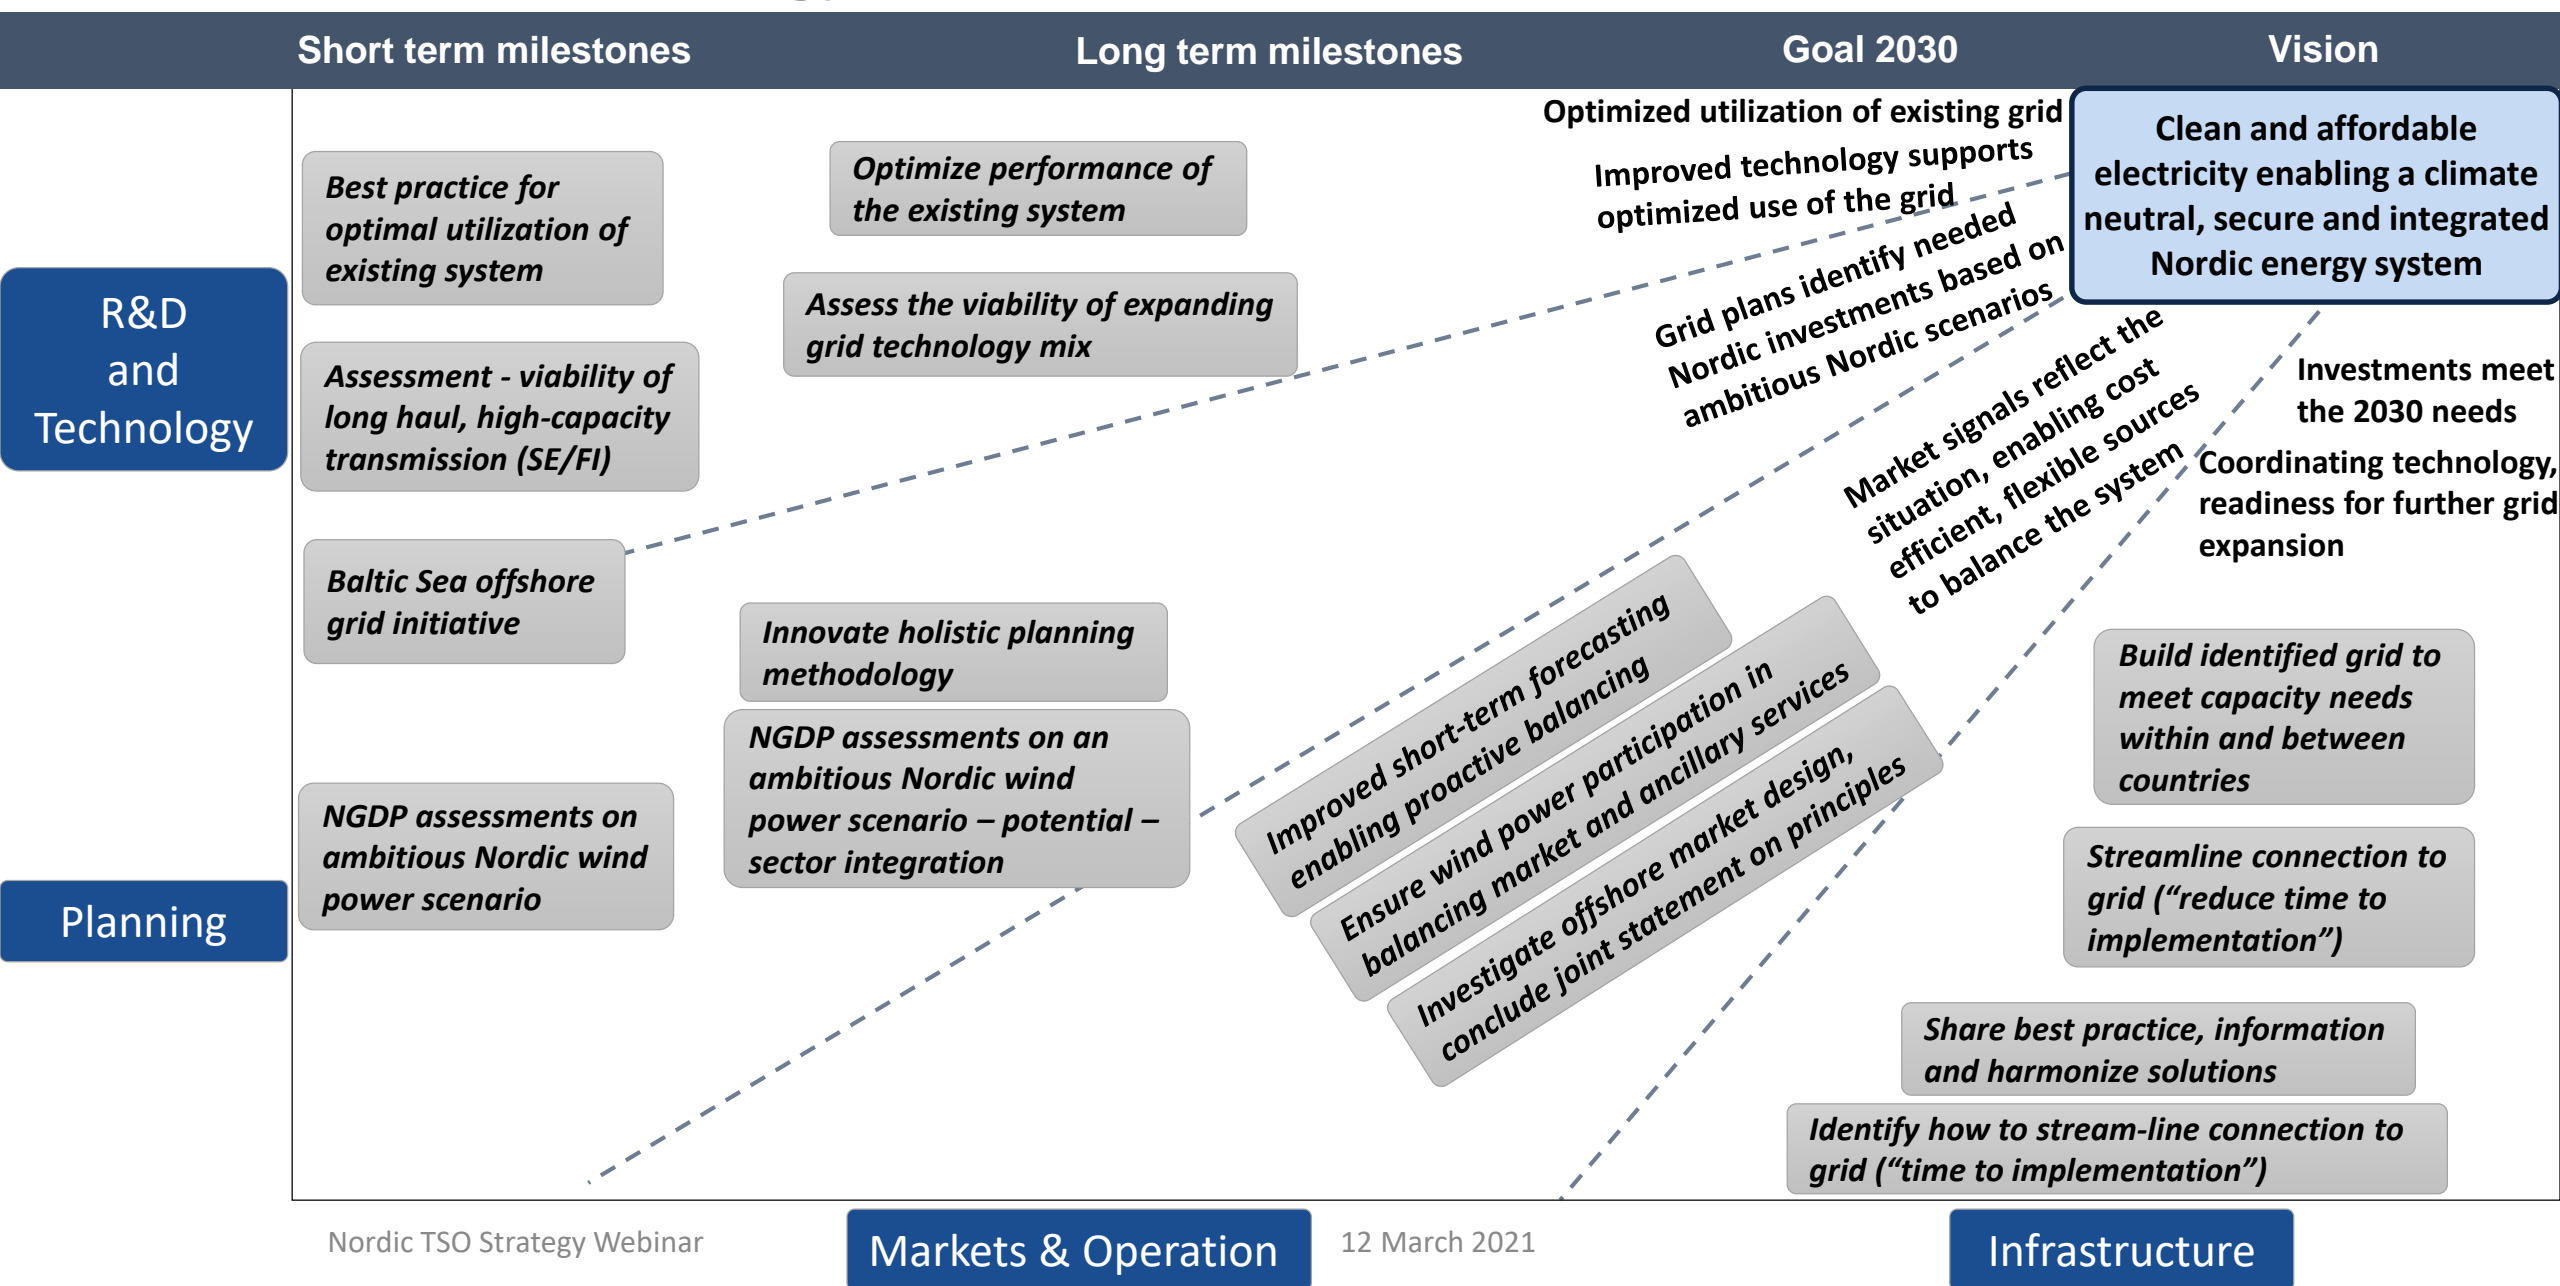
Short term milestones

Long term milestones

Goal 2030

Vision

R&D and Technology

Planning

Best practice for optimal utilization of existing system

Assessment - viability of long haul, high-capacity transmission (SE/FI)

Baltic Sea offshore grid initiative

NGDP assessments on ambitious Nordic wind power scenario

Optimize performance of the existing system

Assess the viability of expanding grid technology mix

Innovate holistic planning methodology

NGDP assessments on an ambitious Nordic wind power scenario – potential – sector integration

Improved short-term forecasting enabling proactive balancing

Ensure wind power participation in balancing market and ancillary services

Investigate offshore market design, conclude joint statement on principles

Optimized utilization of existing grid

Improved technology supports optimized use of the grid

Grid plans identify needed Nordic investments based on ambitious Nordic scenarios

Market signals reflect the situation, enabling cost efficient, flexible sources to balance the system

Clean and affordable electricity enabling a climate neutral, secure and integrated Nordic energy system

Investments meet the 2030 needs

Coordinating technology, readiness for further grid expansion

Build identified grid to meet capacity needs within and between countries

Streamline connection to grid ("reduce time to implementation")

Share best practice, information and harmonize solutions

Identify how to stream-line connection to grid ("time to implementation")

Nordic TSO Strategy Webinar

Markets & Operation

12 March 2021

Infrastructure